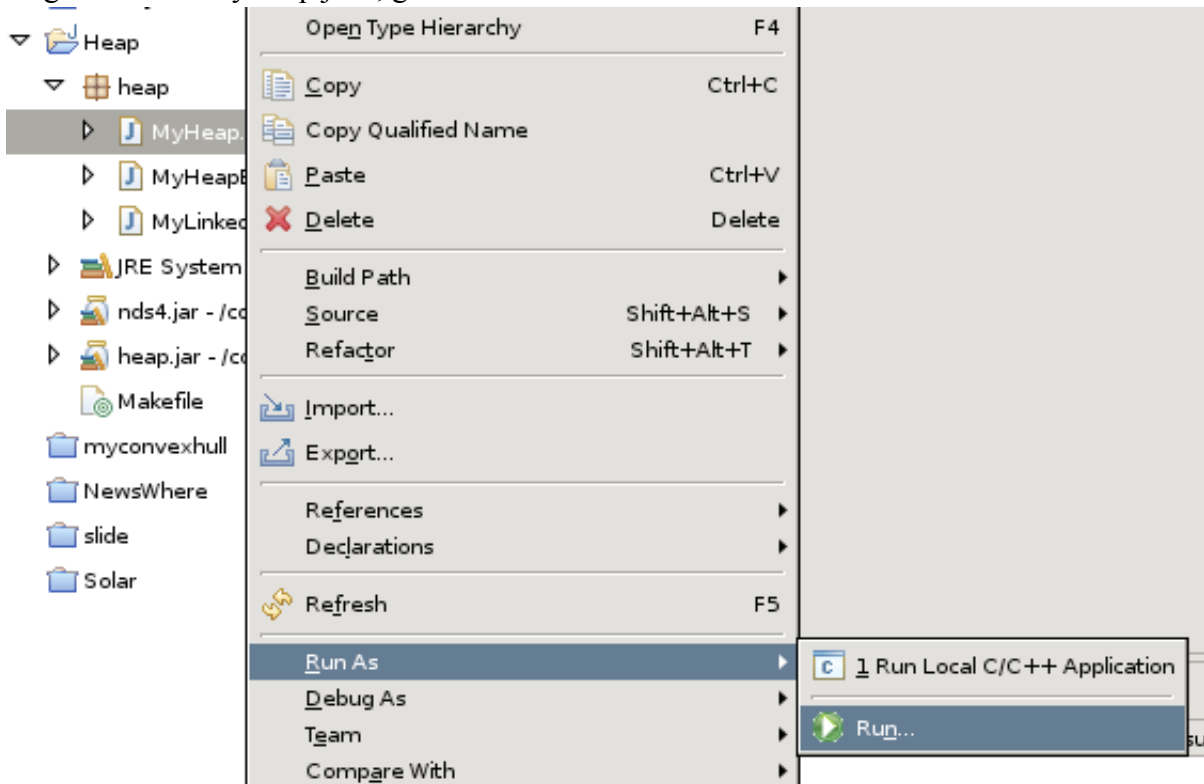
Heap
heap
MyHeap.
MyHeapE
MyLinked
JRE System
nds4.jar - /co
heap.jar - /co
Makefile
myconvexhull
NewsWhere
slide
Solar

Open Type Hierarchy F4
Copy Ctrl+C
Copy Qualified Name
Paste Ctrl+V
Delete Delete
Build Path
Source Shift+Alt+S
Refactor Shift+Alt+T
Import...
Export...
References
Declarations
Refresh F5
Run As
Debug As
Team
Compare With

1 Run Local C/C++ Application
Run...